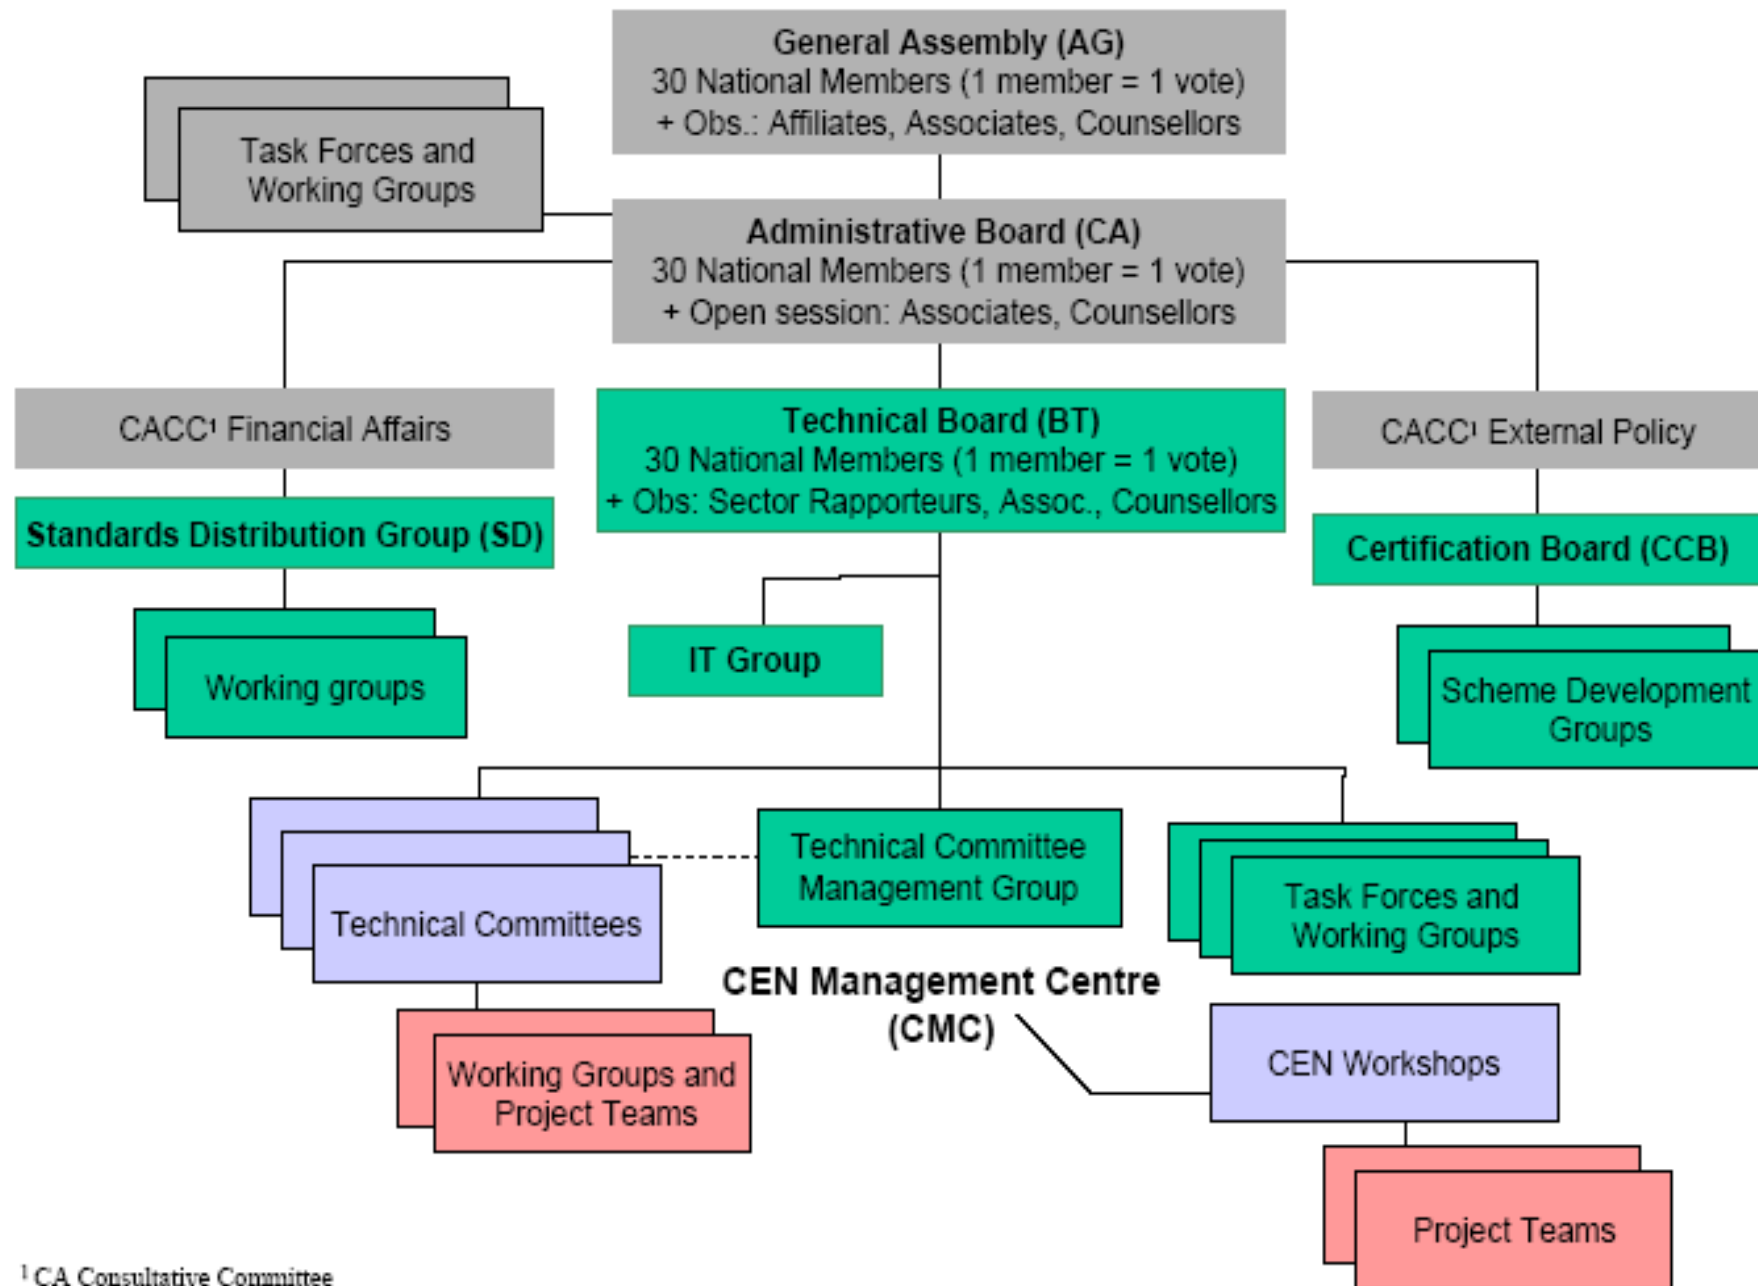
General Assembly (AG)
30 National Members (1 member = 1 vote)
+ Obs.: Affiliates, Associates, Counsellors

Task Forces and Working Groups

Administrative Board (CA)
30 National Members (1 member = 1 vote)
+ Open session: Associates, Counsellors

CACC$^1$ Financial Affairs

Standards Distribution Group (SD)

Working groups

Technical Board (BT)
30 National Members (1 member = 1 vote)
+ Obs: Sector Rapporteurs, Assoc., Counsellors

IT Group

CACC$^1$ External Policy

Certification Board (CCB)

Scheme Development Groups

Technical Committees

Technical Committee Management Group

Task Forces and Working Groups

CEN Management Centre (CMC)

Working Groups and Project Teams

CEN Workshops

Project Teams

$^1$ CA Consultative Committee